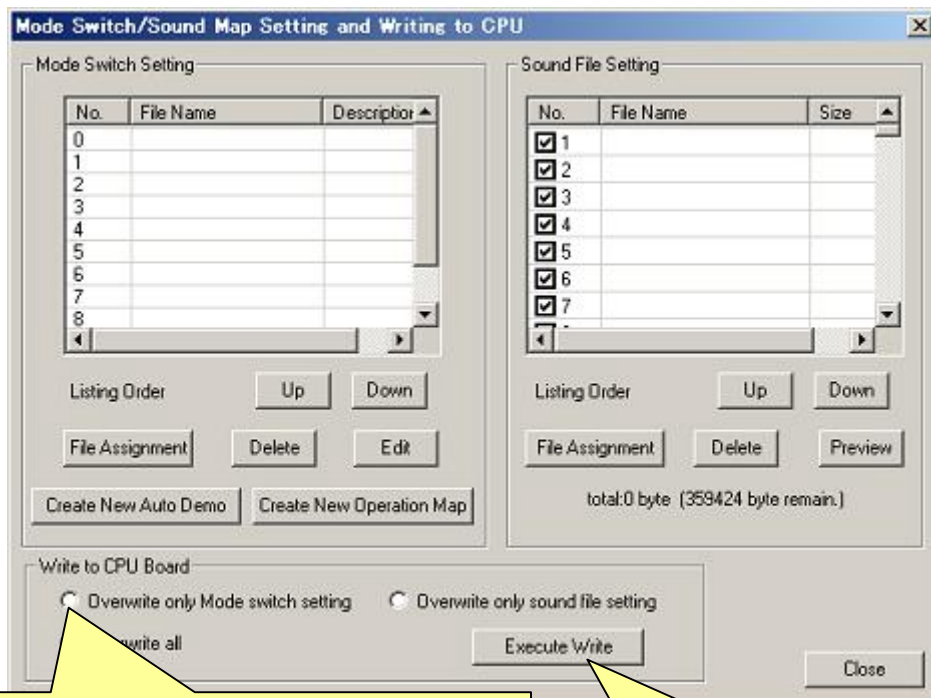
Mode Switch/Sound Map Setting and Writing to CPU

Mode Switch Setting

| No. | File Name | Descriptior |
|---|---|---|
| 0 | | |
| 1 | | |
| 2 | | |
| 3 | | |
| 4 | | |
| 5 | | |
| 6 | | |
| 7 | | |
| 8 | | |

Listing Order Up Down

File Assignment Delete Edit

Create New Auto Demo Create New Operation Map

Sound File Setting

| No. | File Name | Size |
|---|---|---|
| ☑1 | | |
| ☑2 | | |
| ☑3 | | |
| ☑4 | | |
| ☑5 | | |
| ☑6 | | |
| ☑7 | | |

Listing Order Up Down

File Assignment Delete Preview

total:0 byte (359424 byte remain.)

Write to CPU Board

Overwrite only Mode switch setting Overwrite only sound file setting

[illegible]write all

Execute Write

Close